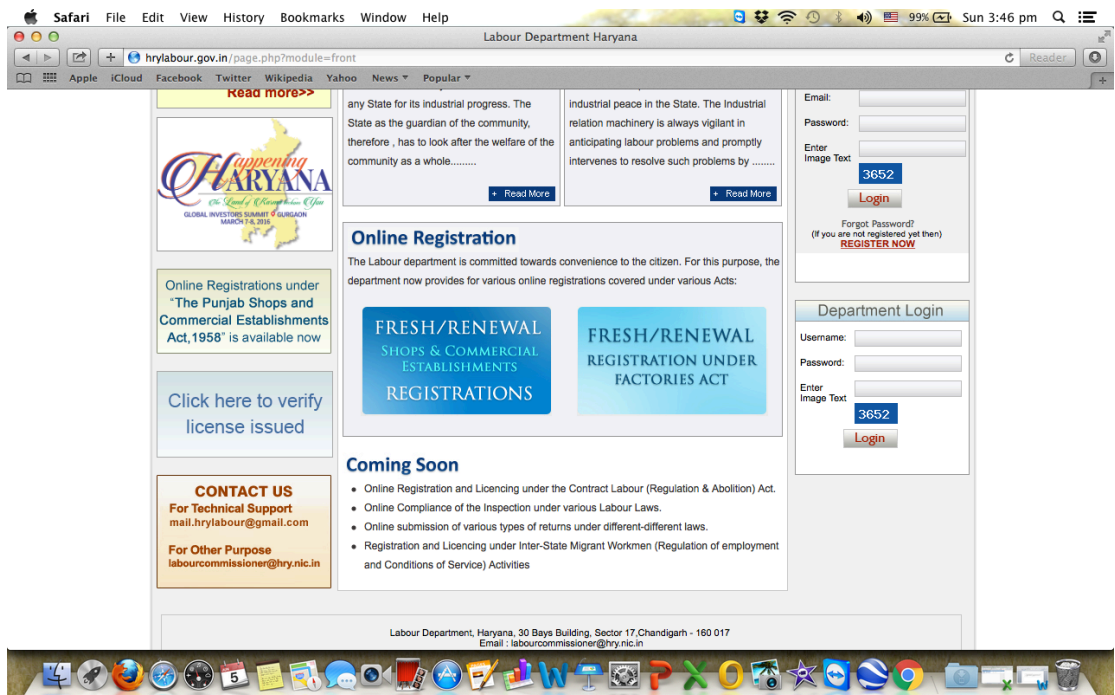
Safari File Edit View History Bookmarks Window Help
99% Sun 3:46 pm

Labour Department Haryana

hrylabour.gov.in/page.php?module=front

Reader

Apple iCloud Facebook Twitter Wikipedia Yahoo News Popular

Read more>>

Happening Haryana
The Land of Rare Opportunities
GLOBAL INVESTORS SUMMIT GURGAON MARCH 7-8, 2016

any State for its industrial progress. The State as the guardian of the community, therefore , has to look after the welfare of the community as a whole.........

+ Read More

industrial peace in the State. The Industrial relation machinery is always vigilant in anticipating labour problems and promptly intervenes to resolve such problems by ........

+ Read More

Email:

Password:

Enter Image Text

3652

Login

Forgot Password?
(If you are not registered yet then)
REGISTER NOW

Online Registrations under "The Punjab Shops and Commercial Establishments Act,1958" is available now

Click here to verify license issued

Online Registration

The Labour department is committed towards convenience to the citizen. For this purpose, the department now provides for various online registrations covered under various Acts:

FRESH/RENEWAL
SHOPS & COMMERCIAL ESTABLISHMENTS
REGISTRATIONS

FRESH/RENEWAL
REGISTRATION UNDER FACTORIES ACT

Department Login

Username:

Password:

Enter Image Text

3652

Login

CONTACT US
For Technical Support
mail.hrylabour@gmail.com

For Other Purpose
labourcommissioner@hry.nic.in

Coming Soon

• Online Registration and Licencing under the Contract Labour (Regulation & Abolition) Act.
• Online Compliance of the Inspection under various Labour Laws.
• Online submission of various types of returns under different-different laws.
• Registration and Licencing under Inter-State Migrant Workmen (Regulation of employment and Conditions of Service) Activities

Labour Department, Haryana, 30 Bays Building, Sector 17,Chandigarh - 160 017
Email : labourcommissioner@hry.nic.in